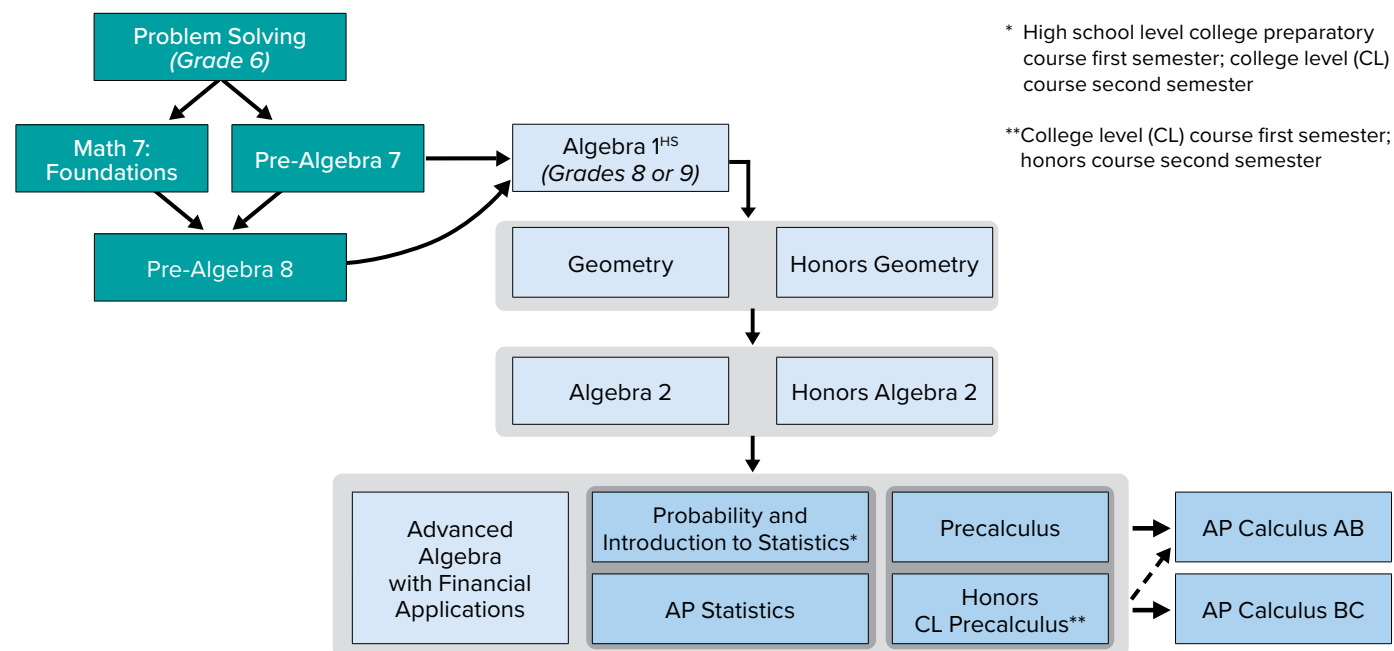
Problem Solving
(Grade 6)

Math 7: Foundations

Pre-Algebra 7

Pre-Algebra 8

Algebra 1$^{HS}$
(Grades 8 or 9)

* High school level college preparatory course first semester; college level (CL) course second semester

**College level (CL) course first semester; honors course second semester

Geometry

Honors Geometry

Algebra 2

Honors Algebra 2

Advanced Algebra with Financial Applications

Probability and Introduction to Statistics*

AP Statistics

Precalculus

Honors CL Precalculus**

AP Calculus AB

AP Calculus BC